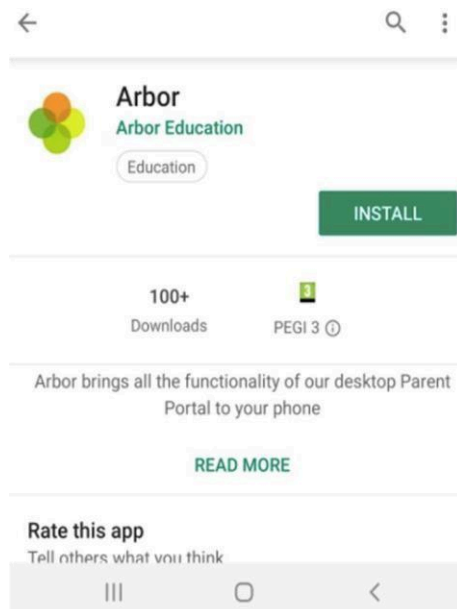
Arbor
Arbor Education
Education

INSTALL

100+
Downloads

3
PEGI 3 ⓘ

Arbor brings all the functionality of our desktop Parent Portal to your phone

READ MORE

Rate this app
Tell others what you think